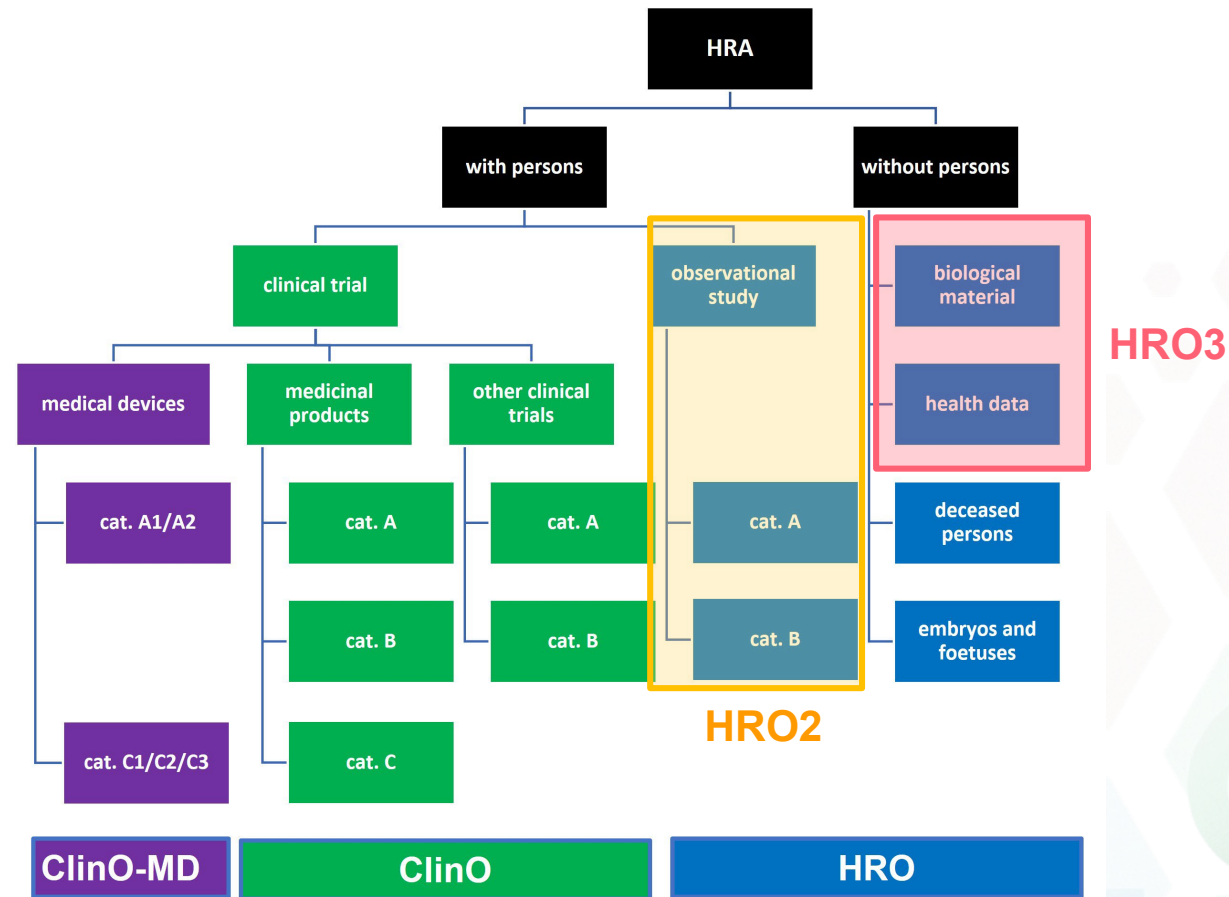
HRA

with persons

without persons

clinical trial

observational study

biological material

health data

HRO3

medical devices

medicinal products

other clinical trials

cat. A1/A2

cat. A

cat. A

cat. A

deceased persons

cat. B

cat. B

cat. B

embryos and foetuses

HRO2

cat. C1/C2/C3

cat. C

ClinO-MD

ClinO

HRO